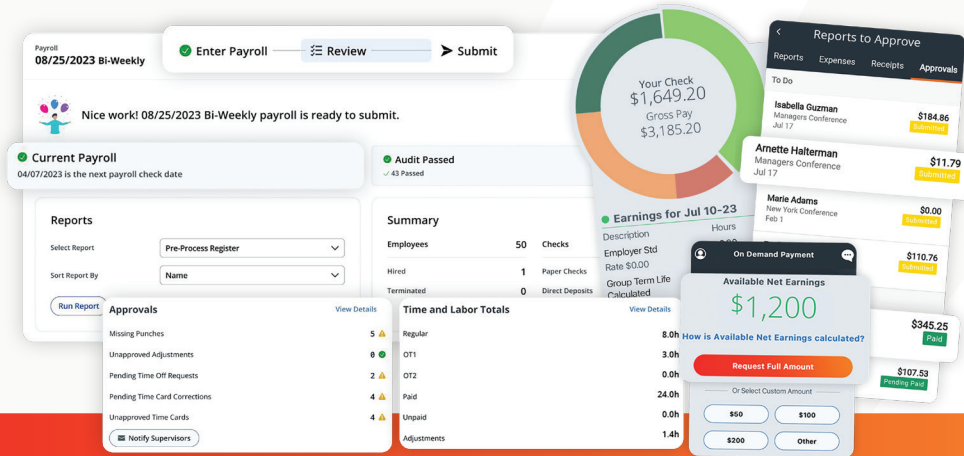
Payroll
08/25/2023 Bi-Weekly

Enter Payroll — Review — Submit

Nice work! 08/25/2023 Bi-Weekly payroll is ready to submit.

Current Payroll
04/07/2023 is the next payroll check date

Audit Passed
43 Passed

Reports
Select Report: Pre-Process Register
Sort Report By: Name
Run Report

Summary
Employees 50
Hired 1
Terminated 0
Checks
Paper Checks
Direct Deposits

Your Check
$1,649.20
Gross Pay
$3,185.20

Earnings for Jul 10-23
Description Hours
Employer Std
Rate $0.00
Group Term Life
Calculated

Reports to Approve
Reports Expenses Receipts Approvals
To Do

Isabella Guzman
Managers Conference
Jul 17
$184.86
Submitted

Arnette Halterman
Managers Conference
Jul 17
$11.79
Submitted

Marie Adams
New York Conference
Feb 1
$0.00
Submitted

$110.76
Submitted

$345.25
Paid

$107.53
Pending Paid

Approvals View Details
Missing Punches 5
Unapproved Adjustments 0
Pending Time Off Requests 2
Pending Time Card Corrections 4
Unapproved Time Cards 4
Notify Supervisors

Time and Labor Totals View Details
Regular 8.0h
OT1 3.0h
OT2 0.0h
Paid 24.0h
Unpaid 0.0h
Adjustments 1.4h

On Demand Payment
Available Net Earnings
$1,200
How is Available Net Earnings calculated?
Request Full Amount
Or Select Custom Amount
$50 $100
$200 Other